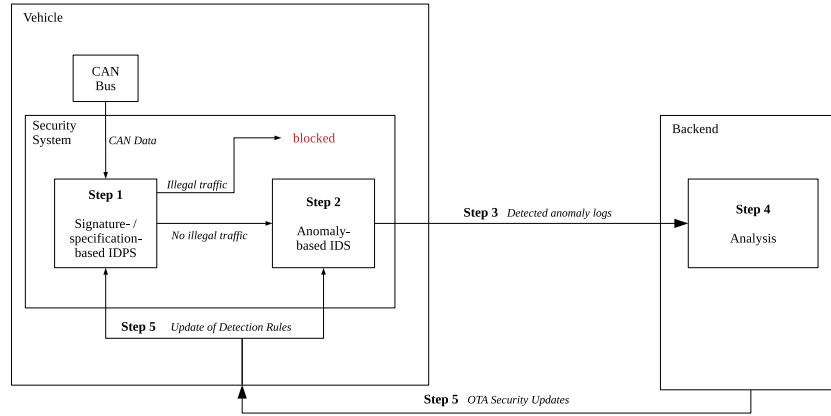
Vehicle

CAN Bus

Security System

CAN Data

Illegal traffic

blocked

Step 1

Signature- / specification-based IDPS

No illegal traffic

Step 2

Anomaly-based IDS

Step 3 Detected anomaly logs

Backend

Step 4

Analysis

Step 5 Update of Detection Rules

Step 5 OTA Security Updates